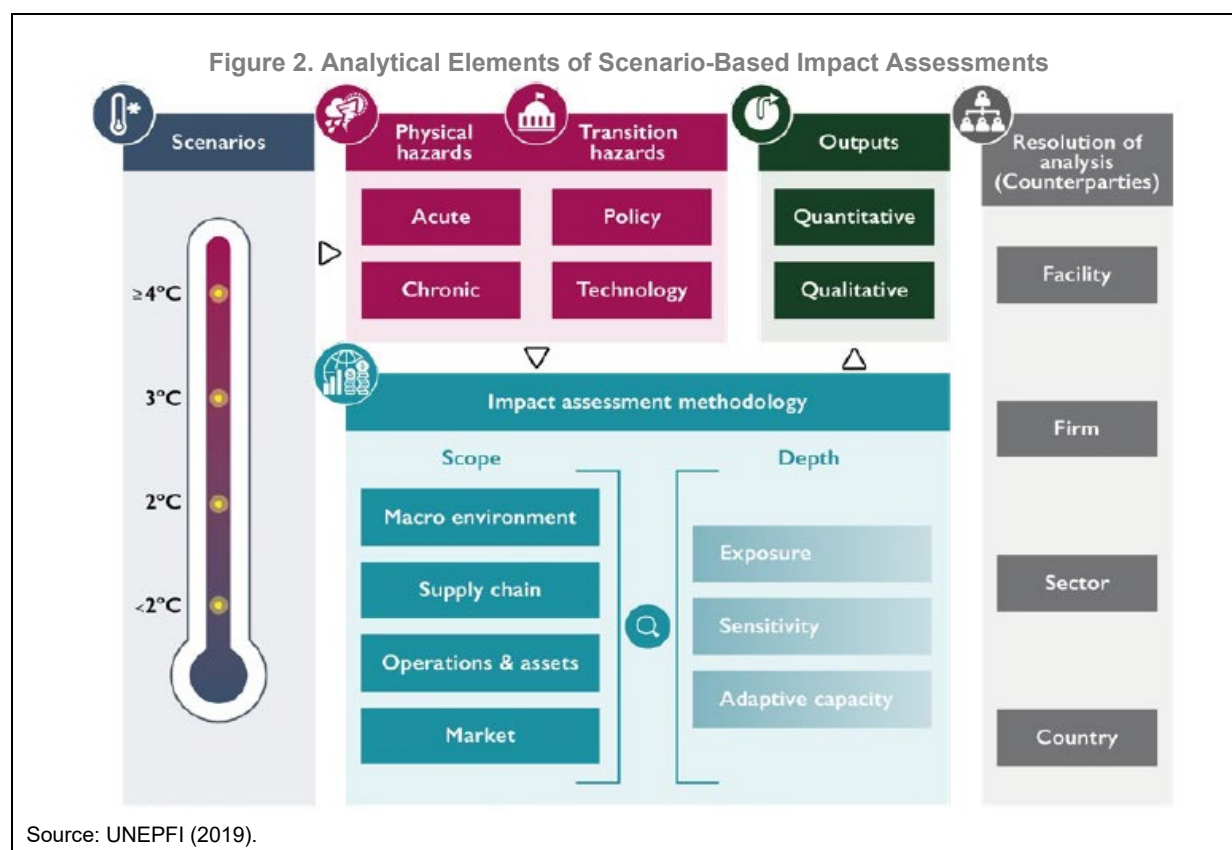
Figure 2. Analytical Elements of Scenario-Based Impact Assessments

Scenarios

$\geq 4°C$

$3°C$

$2°C$

$<2°C$

Physical hazards

Transition hazards

Acute

Policy

Chronic

Technology

Outputs

Quantitative

Qualitative

Resolution of analysis (Counterparties)

Facility

Firm

Sector

Country

Impact assessment methodology

Scope

Macro environment

Supply chain

Operations & assets

Market

Depth

Exposure

Sensitivity

Adaptive capacity

Source: UNEPFI (2019).